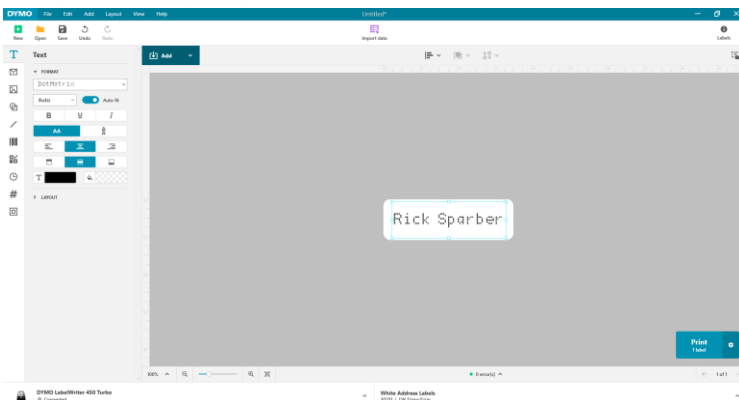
DYMO File Edit Add Layout View Help

Untitled*

New Open Save Undo Redo

Import data

Labels

Text

FORMAT

DotMatrix

Auto

Auto fit

B U I

AA

T

LAYOUT

Add

Rick Sparber

Print
1 label

100%

0 error(s)

1 of 1

DYMO LabelWriter 450 Turbo
Connected

White Address Labels
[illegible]